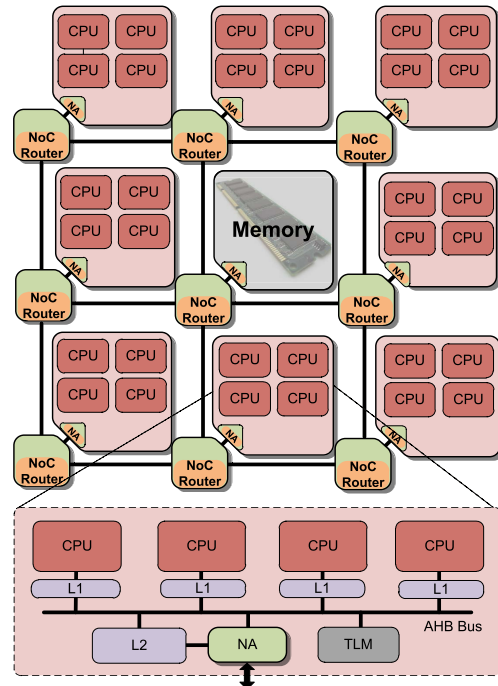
CPU CPU
CPU CPU
NA

CPU CPU
CPU CPU
NA

CPU CPU
CPU CPU
NA

NoC Router
NoC Router
NoC Router

CPU CPU
CPU CPU
NA

Memory
NA

CPU CPU
CPU CPU
NA

NoC Router
NoC Router
NoC Router

CPU CPU
CPU CPU
NA

CPU CPU
CPU CPU
NA

CPU CPU
CPU CPU
NA

NoC Router
NoC Router
NoC Router

CPU
L1
CPU
L1
CPU
L1
CPU
L1
AHB Bus
L2
NA
TLM